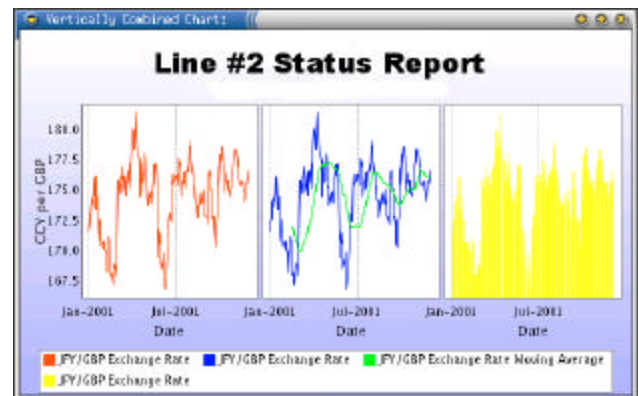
Vertically Combined Chart:

Line #2 Status Report

180.0
177.5
175.0
172.5
170.0
167.5

CCY per GBP

Jan-2001 Jul-2001
Date

Jan-2001 Jul-2001
Date

Jan-2001 Jul-2001
Date

JPY/GBP Exchange Rate
JPY/GBP Exchange Rate
JPY/GBP Exchange Rate Moving Average
JPY/GBP Exchange Rate